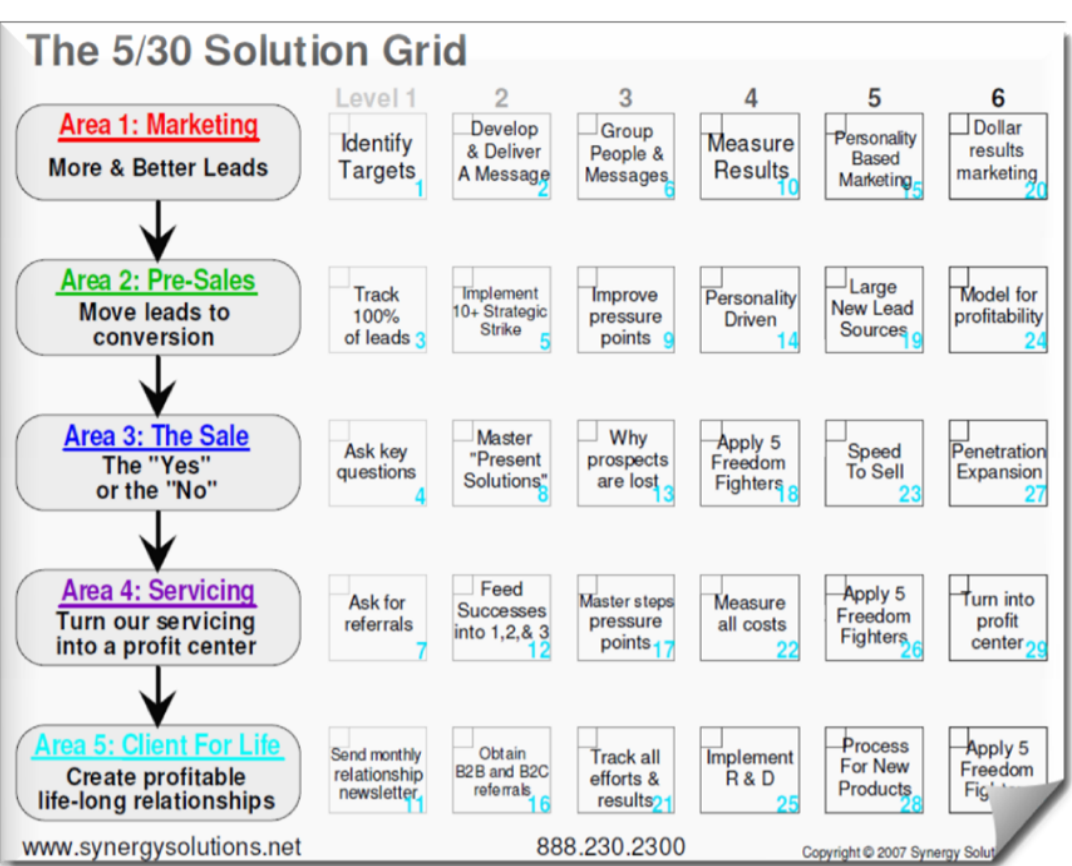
The 5/30 Solution Grid

| | Level 1 | 2 | 3 | 4 | 5 | 6 |
|---|---|---|---|---|---|---|
| Area 1: Marketing More & Better Leads | Identify Targets 1 | Develop & Deliver A Message 2 | Group People & Messages 6 | Measure Results 10 | Personality Based Marketing 15 | Dollar results marketing 20 |
| Area 2: Pre-Sales Move leads to conversion | Track 100% of leads 3 | Implement 10+ Strategic Strike 5 | Improve pressure points 9 | Personality Driven 14 | Large New Lead Sources 19 | Model for profitability 24 |
| Area 3: The Sale The "Yes" or the "No" | Ask key questions 4 | Master "Present Solutions" 8 | Why prospects are lost 13 | Apply 5 Freedom Fighters 18 | Speed To Sell 23 | Penetration Expansion 27 |
| Area 4: Servicing Turn our servicing into a profit center | Ask for referrals 7 | Feed Successes into 1,2,& 3 12 | Master steps pressure points 17 | Measure all costs 22 | Apply 5 Freedom Fighters 26 | Turn into profit center 29 |
| Area 5: Client For Life Create profitable life-long relationships | Send monthly relationship newsletter 11 | Obtain B2B and B2C referrals 16 | Track all efforts & results 21 | Implement R & D 25 | Process For New Products 28 | Apply 5 Freedom Fi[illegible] |

www.synergysolutions.net 888.230.2300 Copyright © 2007 Synergy Solut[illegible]